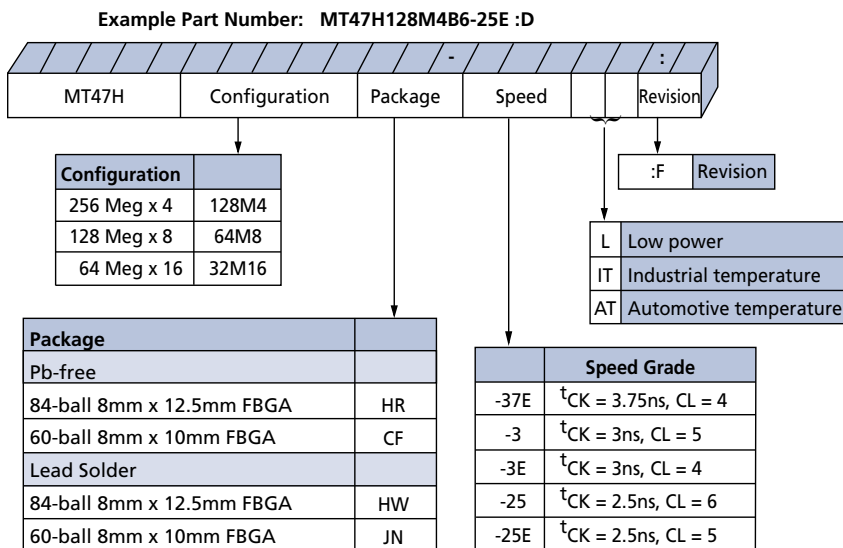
Example Part Number: MT47H128M4B6-25E :D

-

:

| MT47H | Configuration | Package | Speed | | | Revision |
|---|---|---|---|---|---|---|

| Configuration | |
|---|---|
| 256 Meg x 4 | 128M4 |
| 128 Meg x 8 | 64M8 |
| 64 Meg x 16 | 32M16 |

| :F | Revision |
|---|---|

| L | Low power |
|---|---|
| IT | Industrial temperature |
| AT | Automotive temperature |

| Package | |
|---|---|
| Pb-free | |
| 84-ball 8mm x 12.5mm FBGA | HR |
| 60-ball 8mm x 10mm FBGA | CF |
| Lead Solder | |
| 84-ball 8mm x 12.5mm FBGA | HW |
| 60-ball 8mm x 10mm FBGA | JN |

| | Speed Grade |
|---|---|
| -37E | $^tCK$ = 3.75ns, CL = 4 |
| -3 | $^tCK$ = 3ns, CL = 5 |
| -3E | $^tCK$ = 3ns, CL = 4 |
| -25 | $^tCK$ = 2.5ns, CL = 6 |
| -25E | $^tCK$ = 2.5ns, CL = 5 |